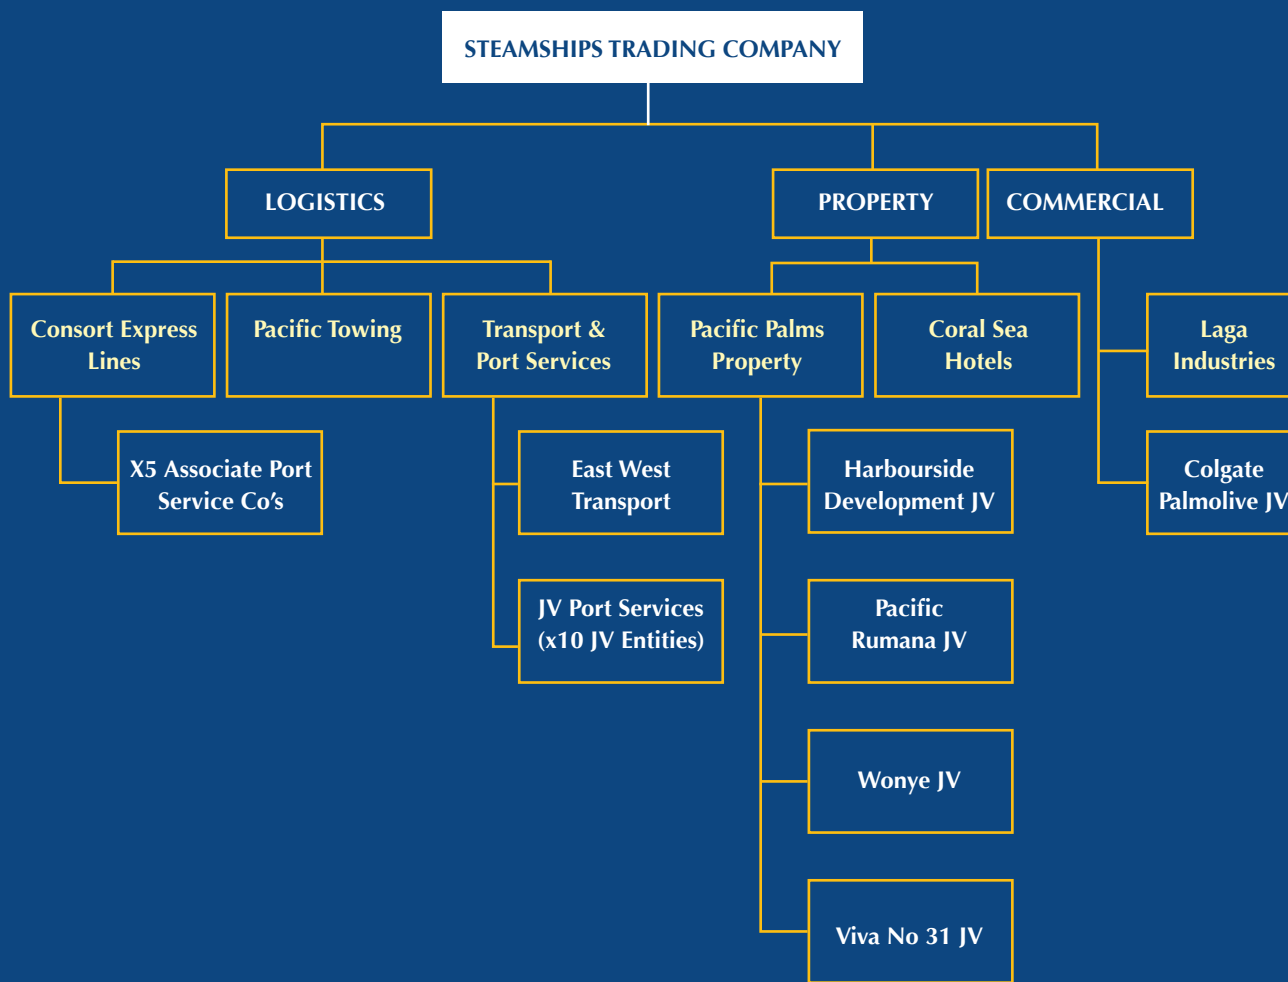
STEAMSHIPS TRADING COMPANY

LOGISTICS

PROPERTY

COMMERCIAL

Consort Express Lines

Pacific Towing

Transport & Port Services

Pacific Palms Property

Coral Sea Hotels

Laga Industries

X5 Associate Port Service Co's

East West Transport

Harbourside Development JV

Colgate Palmolive JV

JV Port Services (x10 JV Entities)

Pacific Rumana JV

Wonye JV

Viva No 31 JV